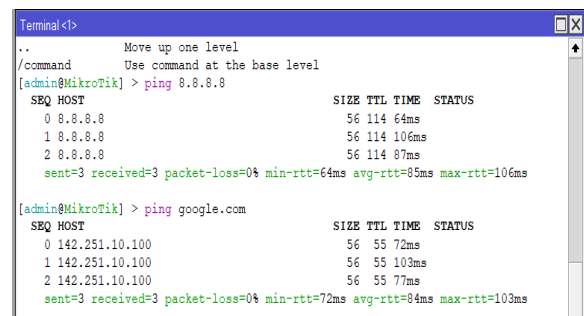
Terminal <1>

..              Move up one level
/command        Use command at the base level
[admin@MikroTik] > ping 8.8.8.8
  SEQ HOST                                     SIZE TTL TIME  STATUS
    0 8.8.8.8                                    56 114 64ms
    1 8.8.8.8                                    56 114 106ms
    2 8.8.8.8                                    56 114 87ms
    sent=3 received=3 packet-loss=0% min-rtt=64ms avg-rtt=85ms max-rtt=106ms

[admin@MikroTik] > ping google.com
  SEQ HOST                                     SIZE TTL TIME  STATUS
    0 142.251.10.100                             56  55 72ms
    1 142.251.10.100                             56  55 103ms
    2 142.251.10.100                             56  55 77ms
    sent=3 received=3 packet-loss=0% min-rtt=72ms avg-rtt=84ms max-rtt=103ms